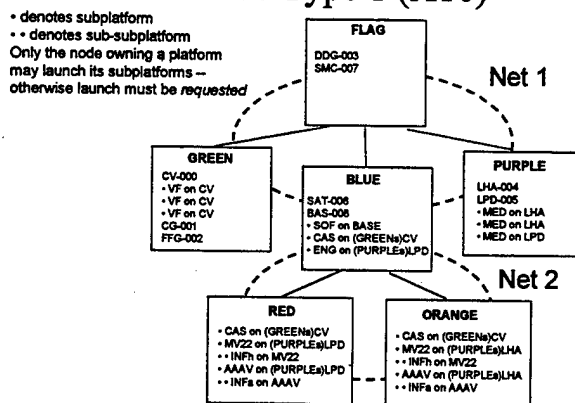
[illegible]

• denotes subplatform
• • denotes sub-subplatform
Only the node owning a platform may launch its subplatforms -- otherwise launch must be *requested*

FLAG
DDG-003
SMC-007

Net 1

GREEN
CV-000
• VF on CV
• VF on CV
• VF on CV
CG-001
FFG-002

BLUE
SAT-006
BAS-008
• SOF on BASE
• CAS on (GREENs)CV
• ENG on (PURPLEs)LPD

PURPLE
LHA-004
LPD-005
• MED on LHA
• MED on LHA
• MED on LPD

Net 2

RED
• CAS on (GREENs)CV
• MV22 on (PURPLEs)LPD
• • INFh on MV22
• AAAV on (PURPLEs)LPD
• • INFa on AAAV

ORANGE
• CAS on (GREENs)CV
• MV22 on (PURPLEs)LHA
• • INFh on MV22
• AAAV on (PURPLEs)LHA
• • INFa on AAAV